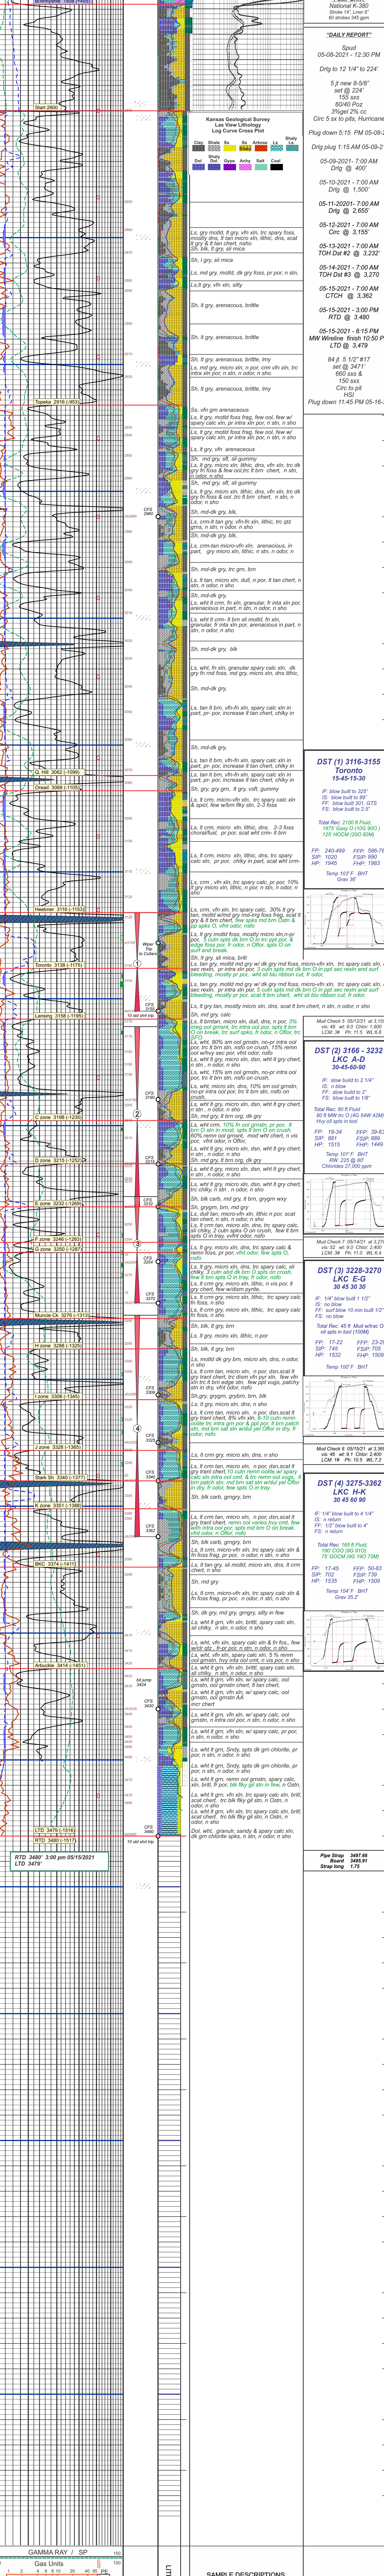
National K-380
Stroke 14", Liner 6"
60 strokes 345 gpm

"DAILY REPORT"

Spud
05-08-2021 - 12:30 PM

Drlg to 12 1/4" to 224'

5 jt new 8-5/8"
set @ 224'
155 sxs
60/40 Poz
3%gel 2% cc
Circ 5 sx to pits, Hurricane

Plug down 5:15 PM 05-08-2

Drlg plug 1:15 AM 05-09-2

05-09-2021- 7:00 AM
Drlg @ 400'

05-10-2021 - 7:00 AM
Drlg @ 1,500'

05-11-2020- 7:00 AM
Drlg @ 2,655'

05-12-2021 - 7:00 AM
Circ @ 3,155'

05-13-2021 - 7:00 AM
TOH Dst #2 @ 3,232'

05-14-2021 - 7:00 AM
TOH Dst #3 @ 3,270

05-15-2021 - 7:00 AM
CTCH @ 3,362

05-15-2021 - 3:00 PM
RTD @ 3,480

05-15-2021 - 8:15 PM
MW Wireline finish 10:50 P
LTD @ 3,479

84 jt 5 1/2" #17
set @ 3471'
660 sxs &
150 sxs
Circ to pit
HSI
Plug down 11:45 PM 05-16-

Kansas Geological Survey
Las View Lithology
Log Curve Cross Plot

Clay Shale Ss Sh Ss Arkose Ls Shaly Ls
Dol Shaly Dol Gyps Anhy Salt Coal

Stark 2880
Topeka 2916 (-953)
Q. Hill 3052 (-1089)
Oread 3068 (-1105)
Heebner 3102 (-1139)
Toronto 3138 (-1175)
Lansing 3158 (-1195)
C zone 3198 (-1235)
D zone 3215 (-1252)
E zone 3232 (-1269)
G zone 3250 (-1287)
Muncie Ck 3276 (-1313)
H zone 3288 (-1325)
I zone 3308 (-1345)
J zone 3328 (-1365)
Stark Sh. 3340 (-1377)
K zone 3351 (-1388)
BKC 3374 (-1411)
Arbuckle 3414 (-1451)
LTD 3479 (-1516)
RTD 3480 (-1517)

RTD 3480' 3:00 pm 05/15/2021
LTD 3479'

Wiper Trip to Collars
10 std shrt trip
50 jump 3424
10 std shrt trip

Ls, md gry, micro xln, lt gry, vfn xln, trc spary foss, mostly dns, lt tan micro xln, lithic, dns, scat lt gry & lt tan chert, n/sho
Sh, blk, lt gry, sli mica
Sh, l gry, sli mica
Ls, md gry, micro xln, dk gry foss, pr por, n stn, sho
Ls,lt gry, vfn xln, silty
Sh, lt gry, arenaceous, brittle
Sh, lt gry, arenaceous, brittle
Sh, lt gry, arenaceous, brittle, lmy
Ls, md gry, micro xln, n por, crm vfn xln, trc intra xln por, n stn, n odor, n sho
Sh, lt gry, arenaceous, brittle
Ss, vfn grn arenaceous
Ls, lt gry, motld foss frag, few ool, few w/ spary calc xln, pr intra xln por, n stn, n sho
Ls, lt gry, motld foss frag, few ool, few w/ spary calc xln, pr intra xln por, n stn, n sho
Ls, lt gry, vfn arenaceous
Sh, md gry, sft, sli gummy
Ls, lt gry, micro xln, lithic, dns, vfn xln, trc dk gry fn foss & few ool,trc lt brn chert, n stn, n odor, n sho
Sh, md gry, sft, sli gummy
Ls, lt gry, micro xln, lithic, dns, vfn xln, trc dk gry fn foss & ool ,trc lt brn chert, n stn, n odor, n sho
Sh, md-dk gry, blk,
Ls, crm-lt tan vfn xln, vfn-fn xln, lithic, trc qtz grns, n stn, n odor, n sho
Sh, md-dk gry, blk,
Ls, crm-tan micro-vfn xln, arenacious, in part, gry micro xln, lithic, n stn, n odor, n sho
Sh, md-dk gry, trc grn, brn
Ls, lt tan, micro xln, dull, n por, lt tan chert, n stn, n odor, n sho
Sh, md-dk gry,
Ls, wht lt crm, fn xln, granular, lt intra xln por, arenaceous in part, n stn, n odor, n sho
Ls, wht lt crm- lt brn sli motld, fn xln, granular, lt intra xln por, arenaceous in part, n stn, n odor, n sho
Sh, md-dk gry, blk
Ls, wht, fn xln, granular spary calc xln, dk gry fn md foss, md gry, micro xln, dns lithic,
Sh, md-dk gry,
Ls, tan lt brn, vfn-fn xln, spary calc xln in part, pr- por, increase lt tan chert, chlky in
Sh, md-dk gry,
Ls, tan lt brn, vfn-fn xln, spary calc xln in part, pr- por, increase lt tan chert, chlky in
Ls, tan lt brn, vfn-fn xln, spary calc xln in part, pr- por, increase lt tan chert, chlky in
Sh, gry, grn, lt gry, vfh, gummy
Ls, lt crm, micro- vfn xln, trc spary calc xln & spicl, few w/brn fky stn, 2-3 foss
Ls, lt crm, micro xln, lithic, 2-3 foss chonal/fusl, pr por, scat wht crm- lt brn
Ls, lt crm, micro xln, lithic, dns, trc spary calc xln, pr por, chky in part, scat wht crm-
Ls, crm , vfn xln, trc spary calc, pr por, 10% lt gry micro xln, lithic, n por, n stn, n odor, n sho
Ls, crm, lt gry, vfn xln, trc spary calc, 30% lt gry tan, motld wmd gry md-enp foss frag, scat lt gry & lt brn chert, few spts md brn Ostn & pp spks O, vfnt odor, nsfo
Ls, lt gry motld foss, mostly micro xln-n-pr por, 5 cutn spts dk brn O in trc ppt por, & edge foss por, fr odor, n Oflor, spts O on surf and break
Ls, tan gry, motld md gry w/ dk gry md foss, micro-vfn xln, trc spary calc xln, sec rexln, pr intra xln por, 3 cutn spts md dk brn O in ppt sec rexln and surf bleeding, mostly pr por, wht sli blu ribbon cut, fr odor,
Ls, tan gry, motld md gry w/ dk gry md foss, micro-vfn xln, trc spary calc xln, sec rexln, pr intra xln por, 5 cutn spts md dk brn O in ppt sec rexln and surf bleeding, mostly pr por, scat lt brn chert, wht sli blu ribbon cut, fr odor,
Sh, md gry, calc
Ls, lt brntan, micro xln, dull, dns, n por, 3% omeg ool grnsnt, pr intra ool por, spts lt brn O on break, trc surf spks, fr odor, n Oflor, trc crs
Ls, wht, 80% sm ool grnstn, no-pr intra ool por, trc lt brn stn, nsfo on crush, 15% remn ool w/hvy sec por, vfnt odor, nsfo
Ls, wht lt gry, micro xln, dsn, wht lt gry chert, n stn , n odor, n sho
Ls, wht, 15% sm ool grnstn, no-pr intra ool por, trc lt brn stn, nsfo on crush,
Ls, wht, micro xln, dns, 10% sm ool grnstn, no-pr intra ool por, trc lt brn stn, nsfo on crush,
Ls, wht lt gry, micro xln, dsn, wht lt gry chert, n stn , n odor, n sho
Sh, md gry, lt brn grg, dk gry
Ls, wht crm, 10% fn ool grnstn, pr por, lt brn O stn in moat, spts lt brn O on crush, 60% remn ool grnstd, mod wht chert, n vis por, vfnt odor, n Oflor,
Ls, wht lt gry, micro xln, dsn, wht lt gry chert, n stn , n odor, n sho
Sh, md gry, lt brn grg, dk gry
Ls, wht lt gry, micro xln, dsn, wht lt gry chert, n stn , n odor, n sho
Ls, wht lt gry, micro xln, dsn, wht lt gry chert, trc chlky, n stn , n odor, n sho
Sh, blk carb, md gry, lt gry, grygrn wxy
Sh, grygrn, brn, md gry
Ls, dull tan, micro-vfn xln, lithic n por, scat tan chert, n stn, n odor, n sho
Ls, lt crm tan, micro xln, dns, trc spary calc, sli chlky, 2 cutn spts O on crush, few lt brn spts O in fracy, vvfnt odor, nsfo
Ls, lt gry tan, micro xln, dns, trc spary calc & remn foss, pr por, vfnt odor, few spts O,
Ls, lt crm tan, micro xln, trc spary calc, sli chlky, 3 cutn abd dk brn O spts on crush, few lt brn spts O in frag, fr odor, nsfo
Ls, lt crm gry, micro xln, lithic, n vis por, lt gry chert, few w/dism pyrite,
Ls, lt crm gry, micro xln, lithic, trc spary calc fn foss, n sho
Ls, lt crm gry, micro xln, lithic, trc spary calc fn foss, n sho
Sh, blk, lt gry, brn
Sh, blk, lt gry, brn
Ls, motld dk gry brn, micro xln, dns, n odor, n sho
Ls, lt crm tan, micro xln, n por, dsn,scat lt gry tranl chert, trc dsm vfn pyr xln, few vfn dk brn lt brn edge stn, few spot pp, patchy stn in dry, vfnt odor, nsfo
Sh,gry, grygrn, grybrn, brn, blk
Ls, lt gry, micro xln, dns, wht lt gry chert, n stn, n odor, n sho
Ls, lt crm tan, micro xln, n por, dsn,scat lt gry tranl chert, 8% vfn xln, 8-10 cutn remn oolite trc intra grn por & ppt por, lt brn patch stn, md brn sat stn w/dul yel Oflor in dry, fr odor, nsfo
Ls, wht lt gry, micro xln, dns, lt gry chert, n stn, n odor, n sho
Ls, lt crm tan, micro xln, dns, n sho
Ls, lt crm tan, micro xln, n por, dsn,scat lt gry tranl chert,10 cutn remn oolite w/ spary calc xln intra ool cmt, & trc remn ool vugs, 3 lt brn patch stn, md brn sat stn w/dul yel Oflor in dry, fr odor, few spts O in fracy
Sh, blk carb, grngry, brn
Ls, lt crm tan, micro xln, n por, dsn,scat lt gry tranl chert, remn ool varies hvy cmt, few with intra ool por, spts md brn O on break, vfnt odor, n Oflor, nsfo
Sh, blk carb, grngry, brn
Ls, lt crm tan, micro xln, trc spary calc xln & fn foss frag, pr por, n odor, n stn, n sho
Ls, lt tan gry, sli motld, micro xln, dns, lt crm chert, n sho
Sh, md gry
Ls, lt crm tan, micro-vfn xln, trc spary calc xln & fn foss frag, pr por, n odor, n stn, n sho
Sh, dk gry, md gry, grngry, silty in few
Ls, wht lt gry, vfn xln, brittl, spary calc xln, sli chlky, n stn, n odor, n sho
Ls, wht, vfn xln, spary calc xln & fn foss,, few w/dir grt, fr-pr por, n stn, n odor, n sho
Ls, wht lt crm, vfn xln, spary calc xln, 5 % remn ool grnstn, hvy intx ool cmt, n vis por, n sho
Ls, wht lt gry, vfn xln, brittl, spary calc xln, sli chlky, n stn, n odor, n sho
Ls, wht lt gry, vfn xln, w/ spary calc, ool grnstn, ool grnstn chert, lt tan chert,
Ls, wht lt gry, vfn xln, w/ spary calc, ool grnstn, ool grnstn AA
Incr chert
Ls, wht lt grn, vfn xln, w/ spary calc, ool grnstn, n intra ool por, n stn, n odor, n sho
Ls, wht lt grn, vfn xln, w/ spary calc, pr por, n stn, n odor, n sho
Ls, wht lt gry, Sndy, spts dk grn chlorite, pr por, n stn, n odor, n sho
Ls, wht lt grn, Sndy, spts dk grn chlorite, pr por, n stn, n odor, n sho
Ls, wht lt grn, remn ool grnstn, spary calc, xln, brttl, fr-por, blk flky gil stn in few, n Ostn,
Ls, wht lt crm, vfn xln, trc spary calc xln, brill, scat chert, trc blk flky gil stn, n Ostn, n odor, n sho
Ls, wht lt crm, vfn xln, trc spary calc xln, brill, scat chert, trc blk flky gil stn, n Ostn, n odor, n sho
Dol, wht, granulr, sandy & spary calc xln, dk grn chlorite spks, n stn, n odor, n sho

CFS 2860
CFS 3120
CFS 3180
CFS 3215
CFS 3232
CFS 3254
CFS 3270
CFS 3306
CFS 3328
CFS 3340
CFS 3362
CFS 3430
CFS 3480
1
2
3
4

DST (1) 3116-3155
Toronto
15-45-15-30
IF: blow built to 325"
IS: blow built to 89"
FF: blow built 301, GTS
FS: blow built to 2.5"
Total Rec: 2100 ft Fluid,
1970 Gasy O (10G 90O )
120 HOCM (20O 80M)
FP: 240-499 FFP: 586-76
SIP: 1020 FSIP: 990
HP: 1545 FHP: 1563
Temp 103°F BHT
Grav 38°

Mud Check 5 05/12/21 at 3,155
vis: 49 wt: 9.0 Chlor: 1,800
LCM: 3# Ph: 11.5 WL 6.8

DST (2) 3166 - 3232
LKC A-D
30-45-60-90
IF: blow built to 2 1/4"
IS: n blow
FF: slow built to 2"
FS: blow built to 1/8"
Total Rec: 90 ft Fluid
90 ft MW trc O (4G 54W 42M)
Hvy oil spts in tool
FP: 18-34 FFP: 39-63
SIP: 881 FSIP: 889
HP: 1515 FHP: 1449
Temp 101°F BHT
RW: .225 @ 80°
Chlorides 27,000 ppm

Mud Check 7 05/14/21 at 3,270
vis: 52 wt: 9.0 Chlor: 2,400
LCM: 3# Ph: 11.0 WL 6.4

DST (3) 3228-3270
LKC E-G
30 45 30 30
IF: 1/4" blow built 1 1/2"
IS: no blow
FF: surf blow 10 min built 1/2"
FS: no blow
Total Rec: 45 ft Mud w/trac O
oil spts in tool (100M)
FP: 17-22 FFP: 23-28
SIP: 745 FSIP: 705
HP: 1532 FHP: 1509
Temp 100°F BHT

Mud Check 8 05/15/21 at 3,360
vis: 46 wt: 9.1 Chlor: 2,400
LCM: 1# Ph: 10.5 WL 7.2

DST (4) 3275-3362
LKC H-K
30 45 60 90
IF: 1/4" blow built to 4 1/4"
IS: n return
FF: 1/2" blow built to 4"
FS: n return
Total Rec: 169 ft Fluid,
180' CGO (9G 91O)
75' GOCM (9G 19O 72M)
FP: 17-45 FFP: 50-63
SIP: 702 FSIP: 739
HP: 1535 FHP: 1509
Temp 104°F BHT
Grav 35.2°

Pipe Strap 3497.66
Board 3495.91
Strap long 1.75

GAMMA RAY / SP
Gas Units
PE
SAMPLE DESCRIPTIONS